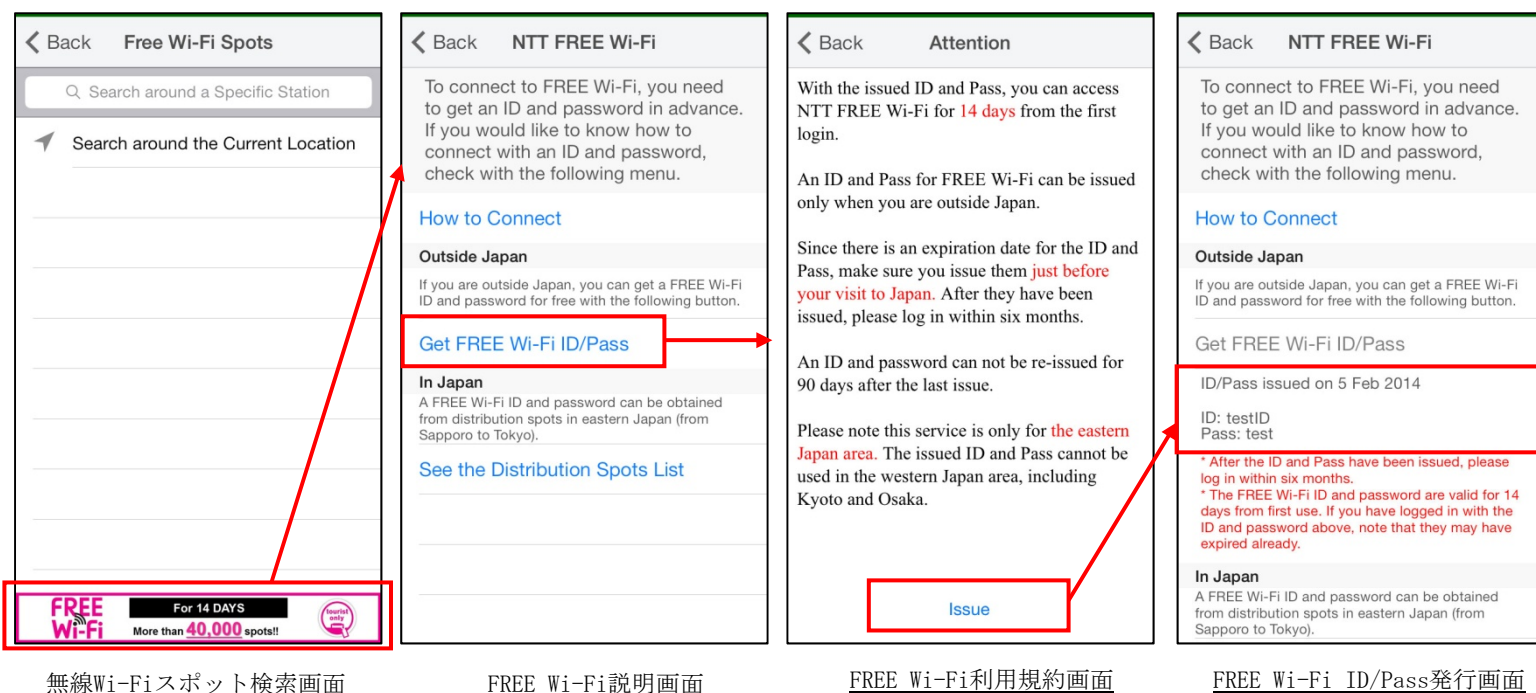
‹ Back Free Wi-Fi Spots

Search around a Specific Station

Search around the Current Location

FREE Wi-Fi For 14 DAYS More than 40,000 spots!! tourist only

無線Wi-Fiスポット検索画面

‹ Back NTT FREE Wi-Fi

To connect to FREE Wi-Fi, you need to get an ID and password in advance. If you would like to know how to connect with an ID and password, check with the following menu.

How to Connect

Outside Japan

If you are outside Japan, you can get a FREE Wi-Fi ID and password for free with the following button.

Get FREE Wi-Fi ID/Pass

In Japan

A FREE Wi-Fi ID and password can be obtained from distribution spots in eastern Japan (from Sapporo to Tokyo).

See the Distribution Spots List

FREE Wi-Fi説明画面

‹ Back Attention

With the issued ID and Pass, you can access NTT FREE Wi-Fi for 14 days from the first login.

An ID and Pass for FREE Wi-Fi can be issued only when you are outside Japan.

Since there is an expiration date for the ID and Pass, make sure you issue them just before your visit to Japan. After they have been issued, please log in within six months.

An ID and password can not be re-issued for 90 days after the last issue.

Please note this service is only for the eastern Japan area. The issued ID and Pass cannot be used in the western Japan area, including Kyoto and Osaka.

Issue

FREE Wi-Fi利用規約画面

‹ Back NTT FREE Wi-Fi

To connect to FREE Wi-Fi, you need to get an ID and password in advance. If you would like to know how to connect with an ID and password, check with the following menu.

How to Connect

Outside Japan

If you are outside Japan, you can get a FREE Wi-Fi ID and password for free with the following button.

Get FREE Wi-Fi ID/Pass

ID/Pass issued on 5 Feb 2014

ID: testID
Pass: test

* After the ID and Pass have been issued, please log in within six months.
* The FREE Wi-Fi ID and password are valid for 14 days from first use. If you have logged in with the ID and password above, note that they may have expired already.

In Japan

A FREE Wi-Fi ID and password can be obtained from distribution spots in eastern Japan (from Sapporo to Tokyo).

FREE Wi-Fi ID/Pass発行画面